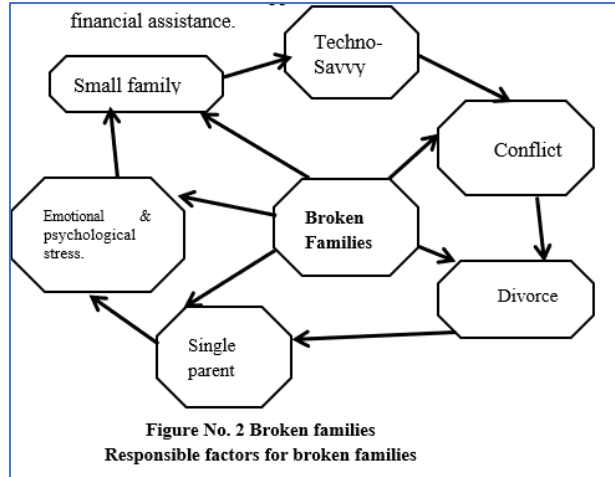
financial assistance.

Techno-Savvy

Small family

Conflict

Emotional & psychological stress.

Broken Families

Divorce

Single parent

Figure No. 2 Broken families
Responsible factors for broken families